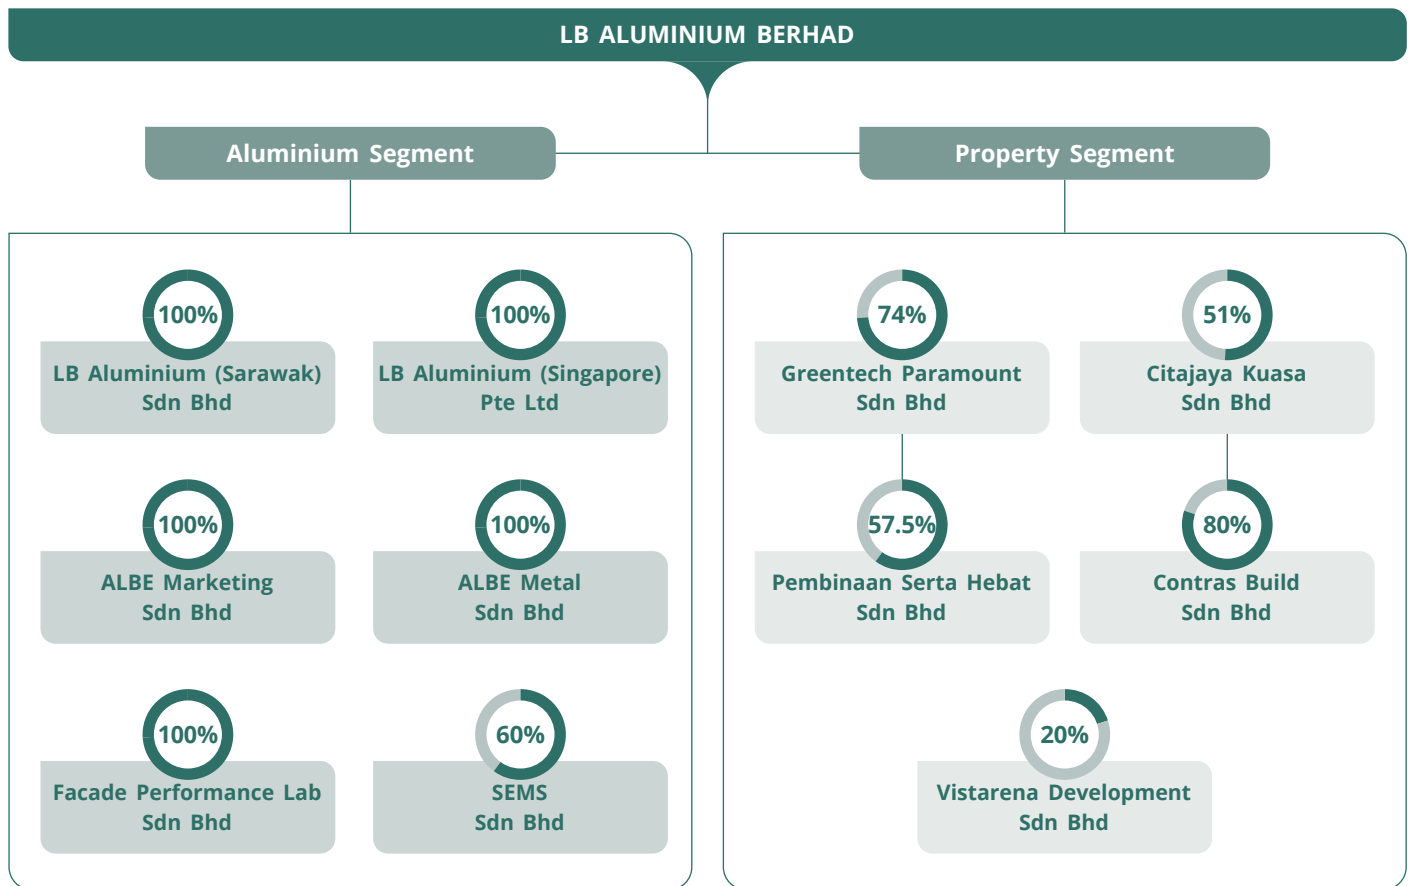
LB ALUMINIUM BERHAD

Aluminium Segment

Property Segment

100%
LB Aluminium (Sarawak) Sdn Bhd

100%
LB Aluminium (Singapore) Pte Ltd

100%
ALBE Marketing Sdn Bhd

100%
ALBE Metal Sdn Bhd

100%
Facade Performance Lab Sdn Bhd

60%
SEMS Sdn Bhd

74%
Greentech Paramount Sdn Bhd

51%
Citajaya Kuasa Sdn Bhd

57.5%
Pembinaan Serta Hebat Sdn Bhd

80%
Contras Build Sdn Bhd

20%
Vistarena Development Sdn Bhd